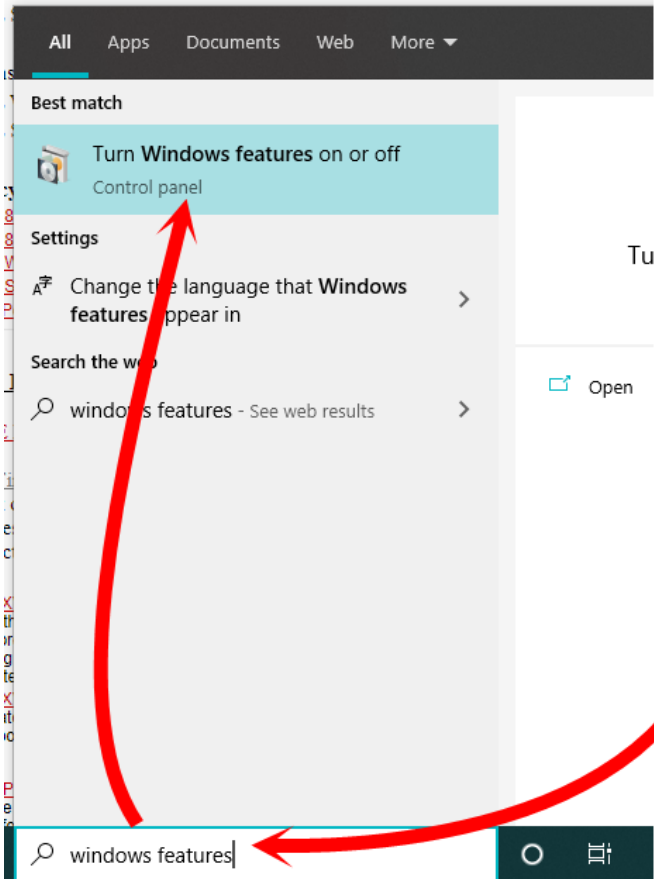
All Apps Documents Web More

Best match

Turn Windows features on or off
Control panel

Settings

Change the language that Windows features appear in

Search the web

windows features - See web results

Tu

Open

windows features